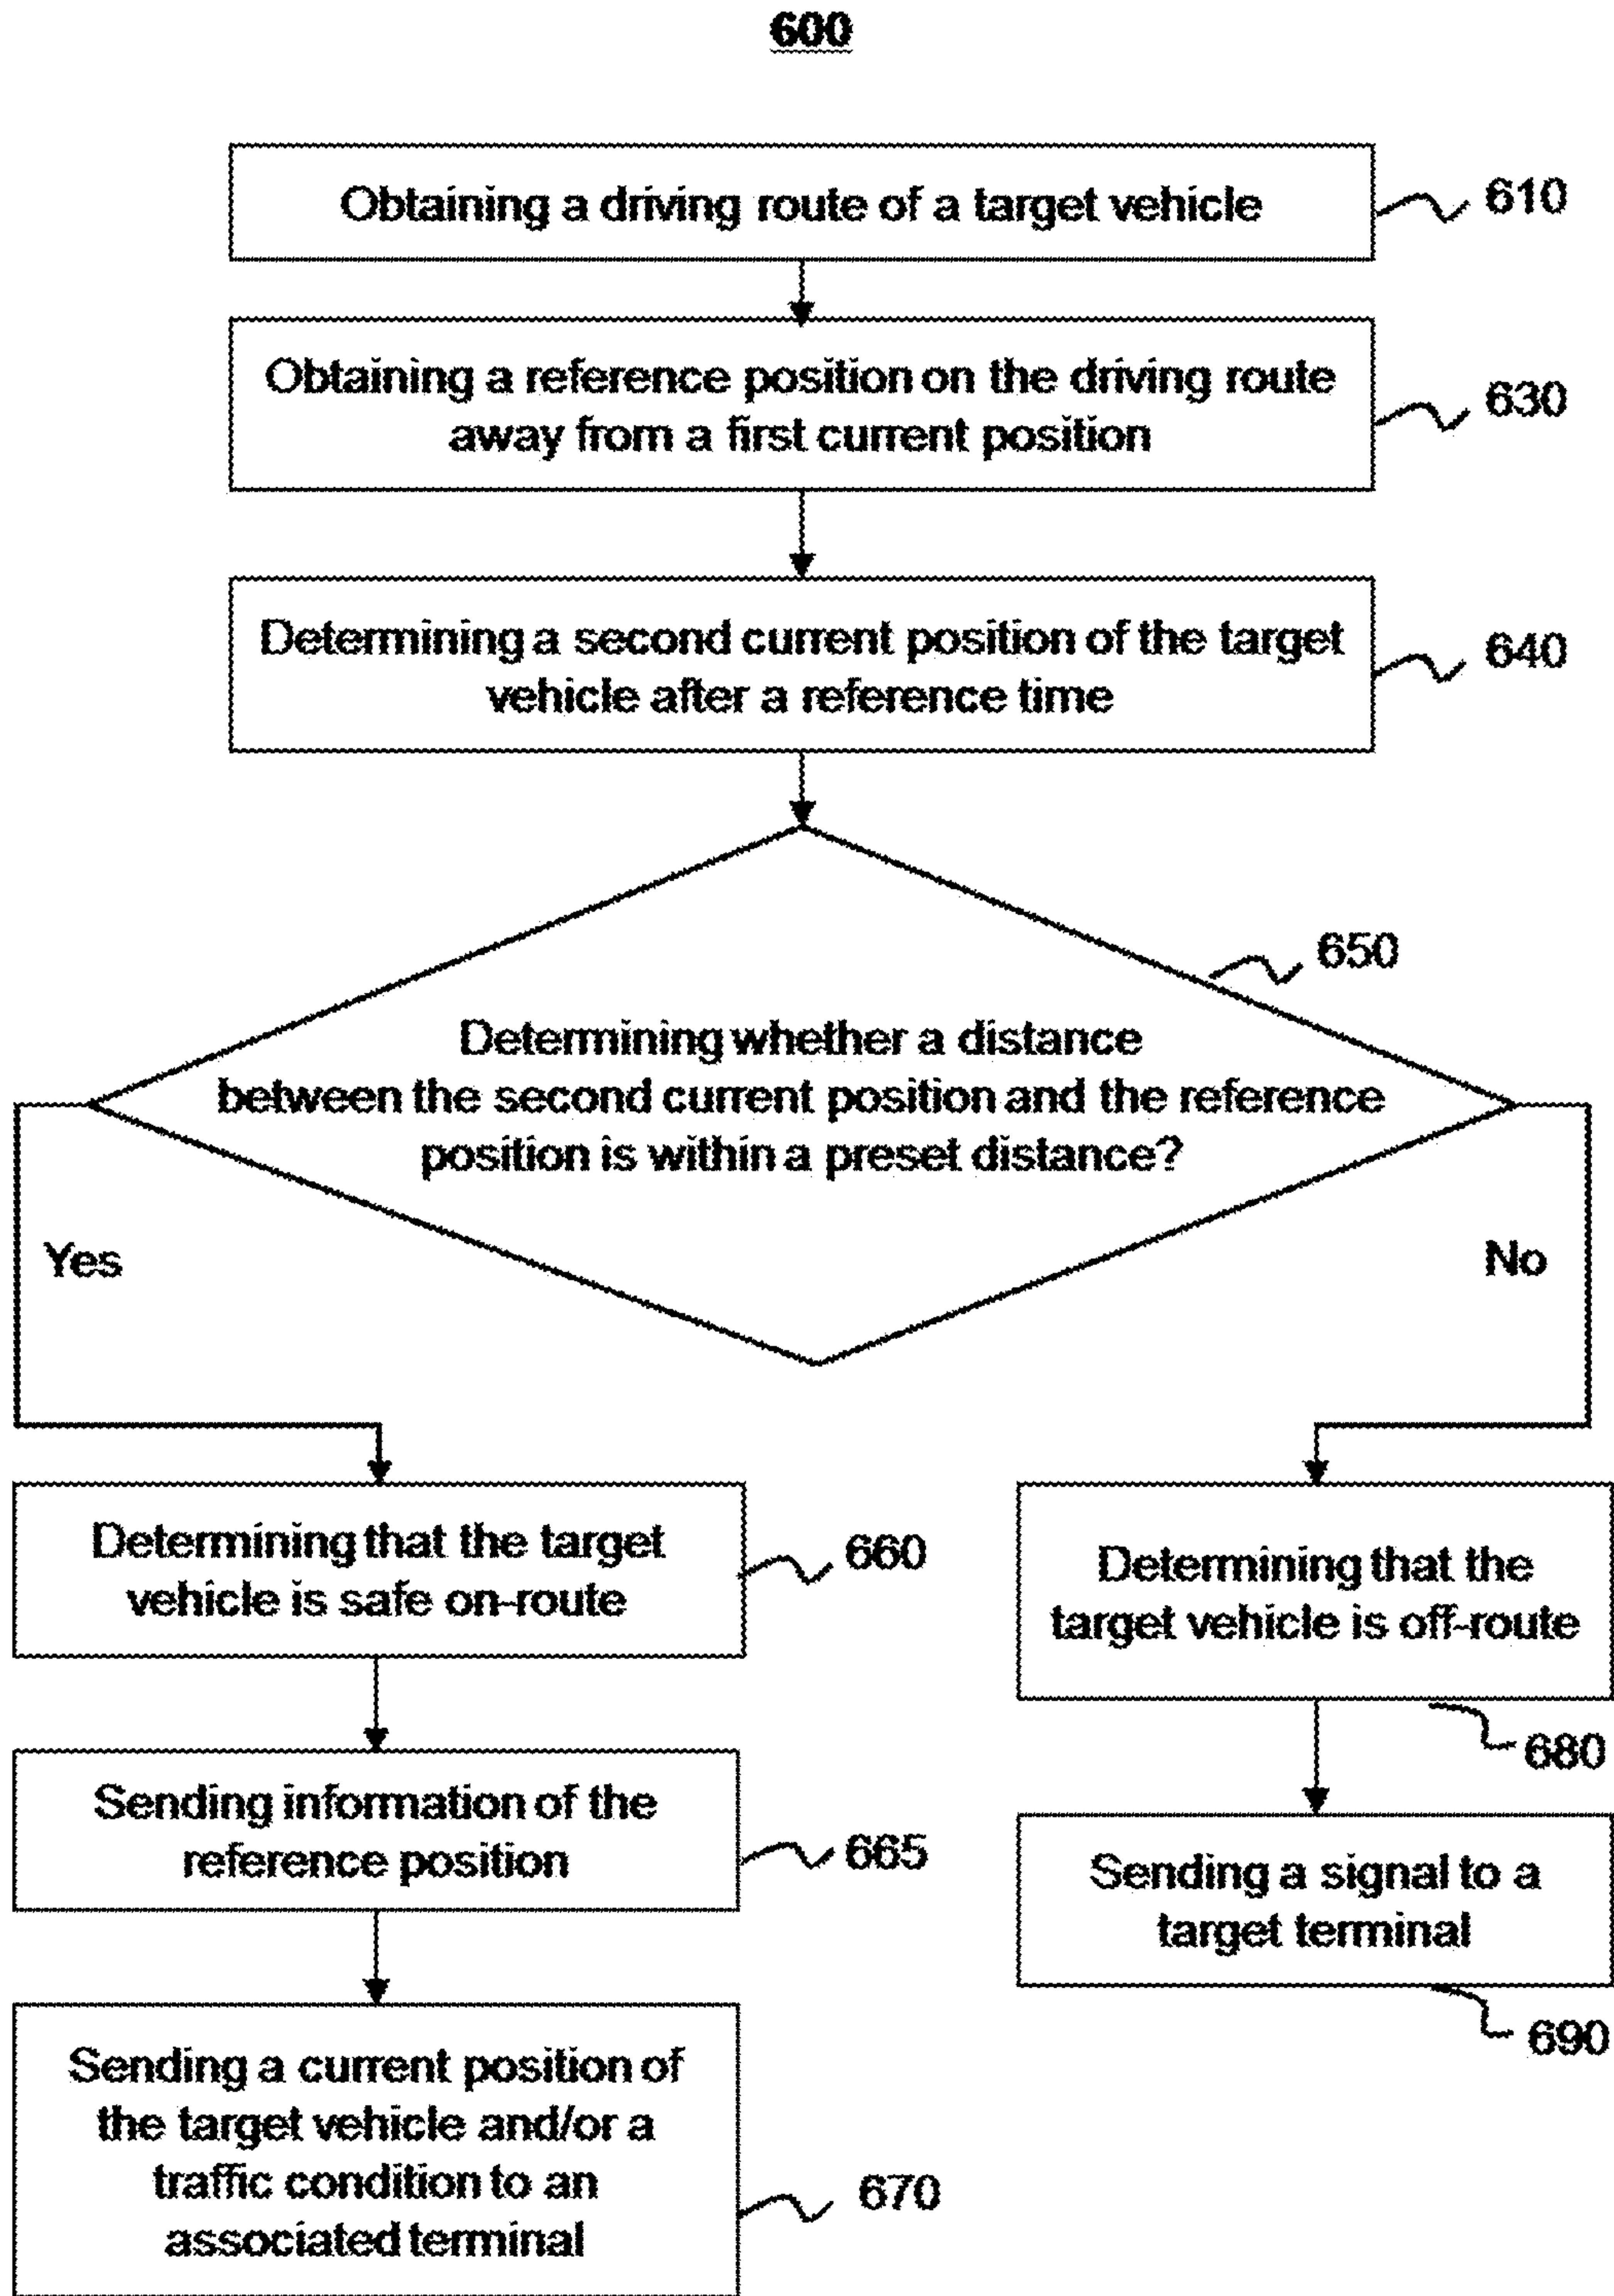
600

Obtaining a driving route of a target vehicle

610

Obtaining a reference position on the driving route away from a first current position

630

Determining a second current position of the target vehicle after a reference time

640

650

Determining whether a distance between the second current position and the reference position is within a preset distance?

Yes

No

Determining that the target vehicle is safe on-route

660

Determining that the target vehicle is off-route

680

Sending information of the reference position

665

Sending a signal to a target terminal

690

Sending a current position of the target vehicle and/or a traffic condition to an associated terminal

670